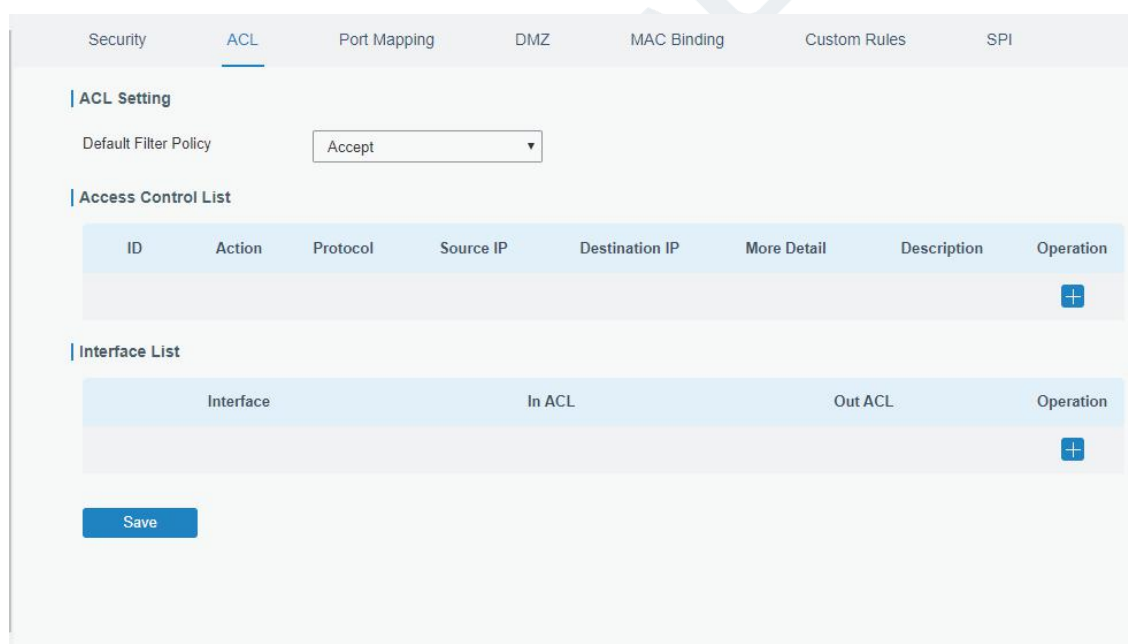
Security ACL Port Mapping DMZ MAC Binding Custom Rules SPI

ACL Setting

Default Filter Policy Accept

Access Control List

| ID | Action | Protocol | Source IP | Destination IP | More Detail | Description | Operation |
|---|---|---|---|---|---|---|---|
| | | | | | | | + |

Interface List

| Interface | In ACL | Out ACL | Operation |
|---|---|---|---|
| | | | + |

Save